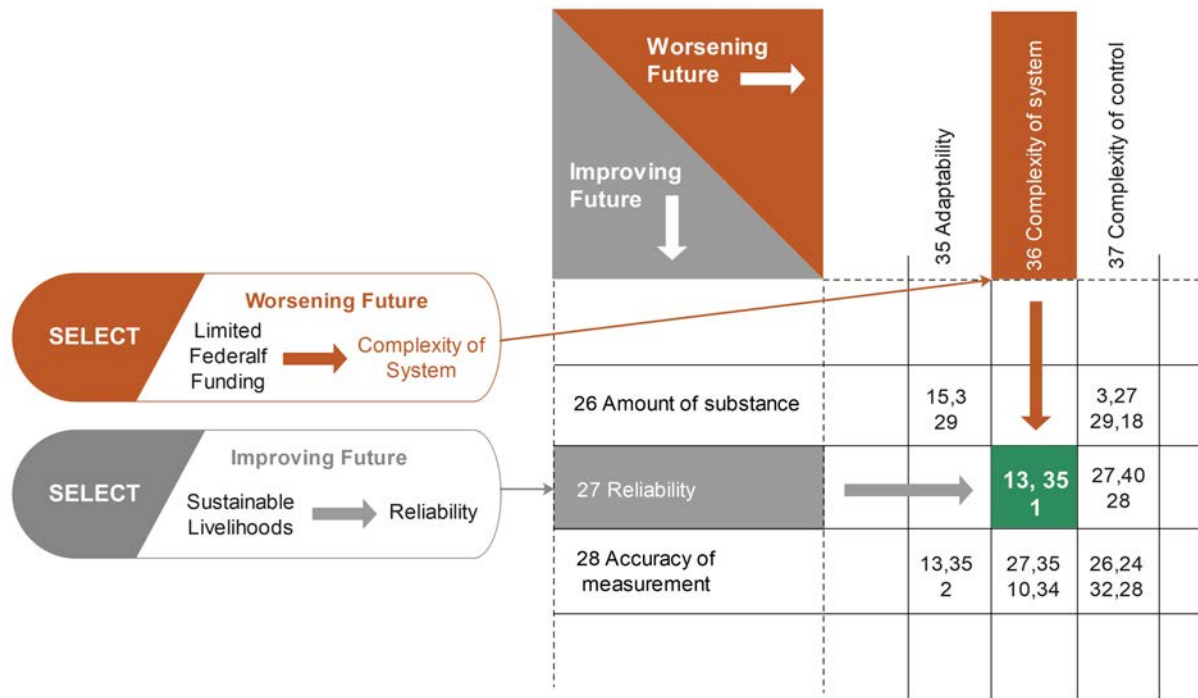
Worsening Future

Improving Future

35 Adaptability

36 Complexity of system

37 Complexity of control

SELECT

Worsening Future

Limited Federalf Funding

Complexity of System

SELECT

Improving Future

Sustainable Livelihoods

Reliability

| | | 35 Adaptability | 36 Complexity of system | 37 Complexity of control |
|---|---|---|---|---|
| 26 Amount of substance | | 15,3 29 | | 3,27 29,18 |
| 27 Reliability | | | 13, 35 1 | 27,40 28 |
| 28 Accuracy of measurement | | 13,35 2 | 27,35 10,34 | 26,24 32,28 |